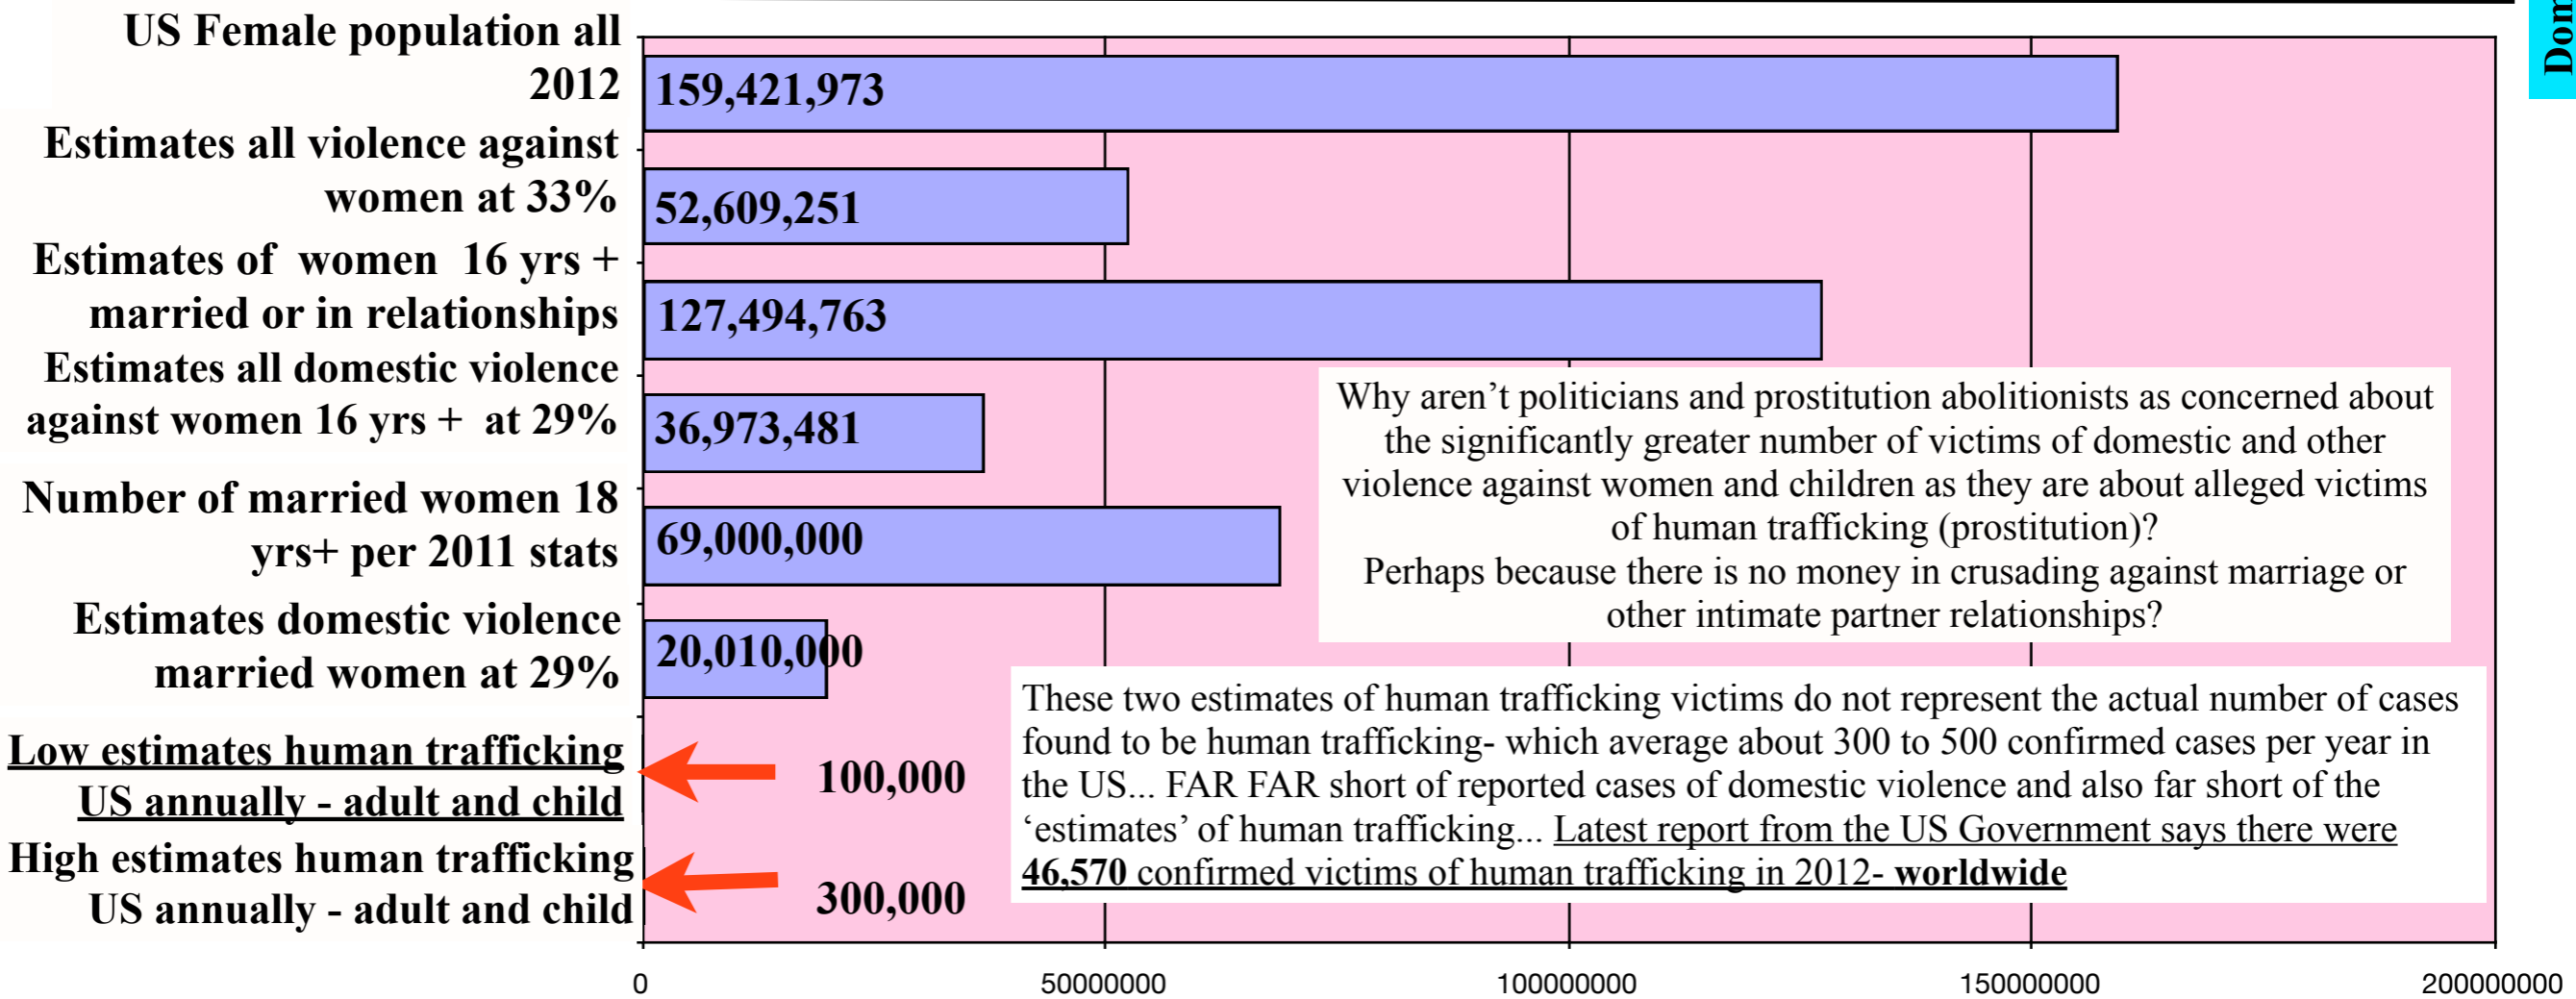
US Female population all 2012

159,421,973

Estimates all violence against women at 33%

52,609,251

Estimates of women 16 yrs + married or in relationships

127,494,763

Estimates all domestic violence against women 16 yrs + at 29%

36,973,481

Number of married women 18 yrs+ per 2011 stats

69,000,000

Estimates domestic violence married women at 29%

20,010,000

Low estimates human trafficking US annually - adult and child

100,000

High estimates human trafficking US annually - adult and child

300,000

Why aren't politicians and prostitution abolitionists as concerned about the significantly greater number of victims of domestic and other violence against women and children as they are about alleged victims of human trafficking (prostitution)?
Perhaps because there is no money in crusading against marriage or other intimate partner relationships?

These two estimates of human trafficking victims do not represent the actual number of cases found to be human trafficking- which average about 300 to 500 confirmed cases per year in the US... FAR FAR short of reported cases of domestic violence and also far short of the 'estimates' of human trafficking... Latest report from the US Government says there were 46,570 confirmed victims of human trafficking in 2012- worldwide

0
50000000
100000000
150000000
200000000

Dom